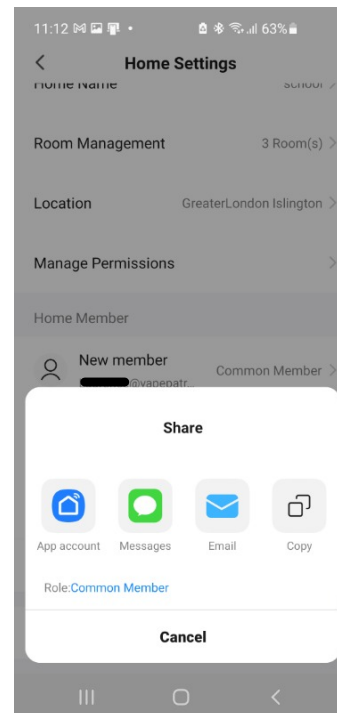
11:12 63%

Home Settings

Home Name school

Room Management 3 Room(s)

Location GreaterLondon Islington

Manage Permissions

Home Member

New member
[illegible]@vapepatr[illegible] Common Member

Share

App account Messages Email Copy

Role:Common Member

Cancel